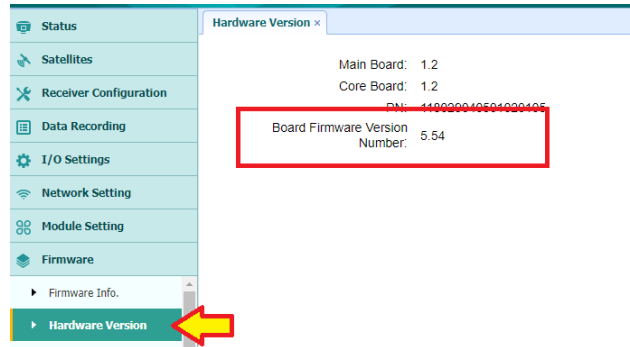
Status
Satellites
Receiver Configuration
Data Recording
I/O Settings
Network Setting
Module Setting
Firmware
Firmware Info.
Hardware Version

Hardware Version ×

Main Board: 1.2
Core Board: 1.2
PN: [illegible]
Board Firmware Version Number: 5.54